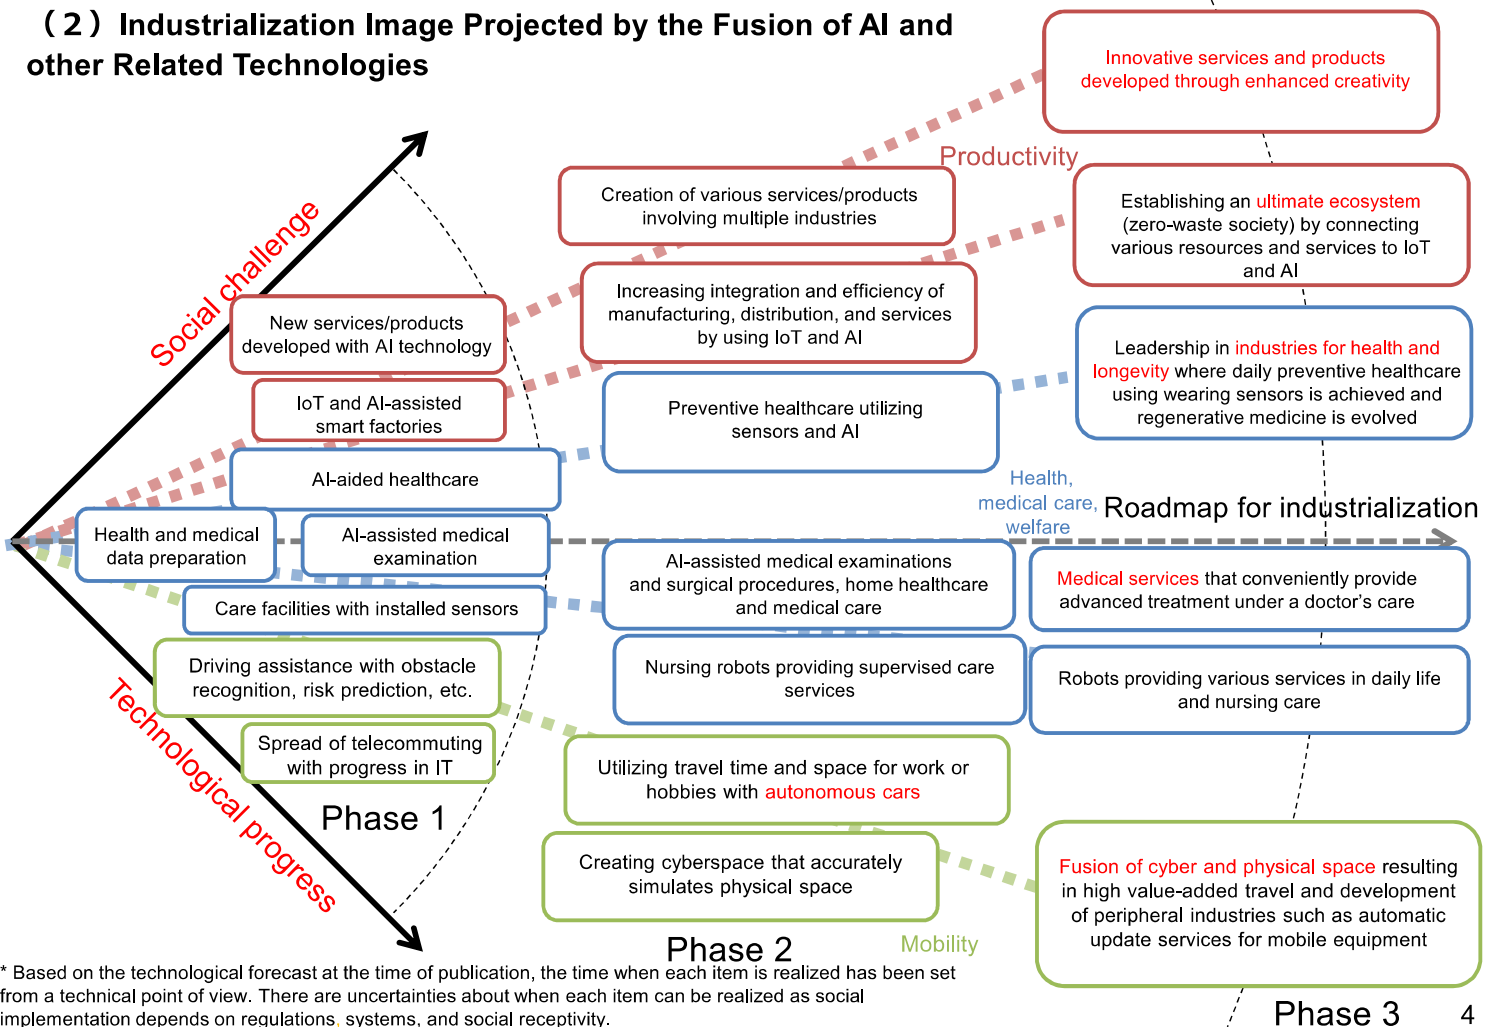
（2）Industrialization Image Projected by the Fusion of AI and other Related Technologies

Innovative services and products developed through enhanced creativity

Productivity

Creation of various services/products involving multiple industries

Establishing an ultimate ecosystem (zero-waste society) by connecting various resources and services to IoT and AI

Social challenge

New services/products developed with AI technology

Increasing integration and efficiency of manufacturing, distribution, and services by using IoT and AI

IoT and AI-assisted smart factories

Leadership in industries for health and longevity where daily preventive healthcare using wearing sensors is achieved and regenerative medicine is evolved

Preventive healthcare utilizing sensors and AI

AI-aided healthcare

Health, medical care, welfare

Roadmap for industrialization

Health and medical data preparation

AI-assisted medical examination

AI-assisted medical examinations and surgical procedures, home healthcare and medical care

Medical services that conveniently provide advanced treatment under a doctor's care

Care facilities with installed sensors

Driving assistance with obstacle recognition, risk prediction, etc.

Nursing robots providing supervised care services

Robots providing various services in daily life and nursing care

Spread of telecommuting with progress in IT

Utilizing travel time and space for work or hobbies with autonomous cars

Technological progress

Phase 1

Creating cyberspace that accurately simulates physical space

Fusion of cyber and physical space resulting in high value-added travel and development of peripheral industries such as automatic update services for mobile equipment

Phase 2

Mobility

* Based on the technological forecast at the time of publication, the time when each item is realized has been set from a technical point of view. There are uncertainties about when each item can be realized as social implementation depends on regulations, systems, and social receptivity.

Phase 3

4